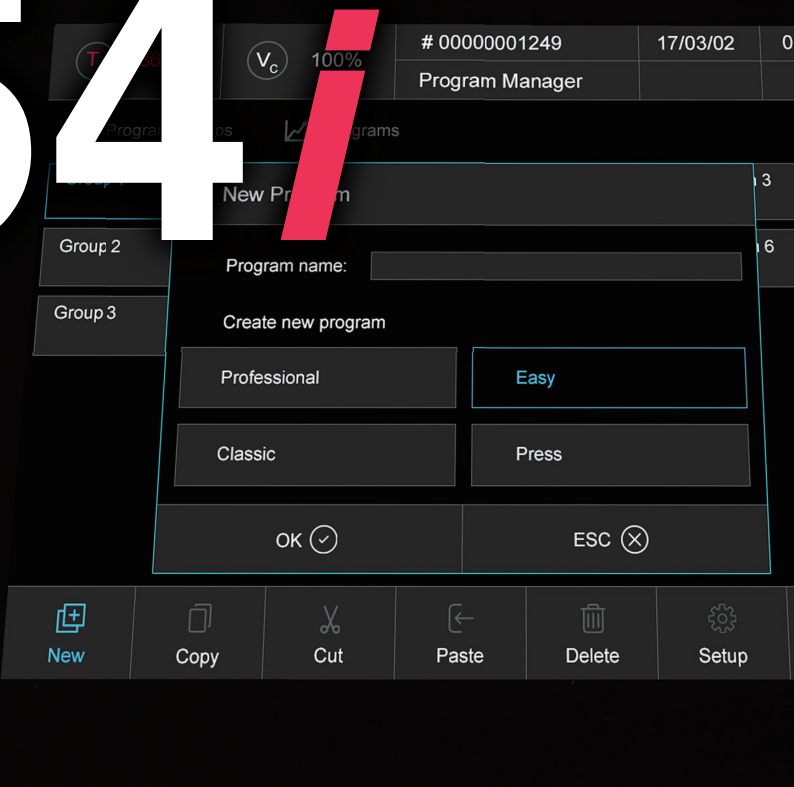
54*i*

T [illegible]

$V_c$ 100%

# 00000001249

17/03/02

0

Program Manager

Program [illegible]ps

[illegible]grams

Group 1

Group 2

Group 3

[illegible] 3

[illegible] 6

New Pro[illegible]m

Program name:

Create new program

Professional

Easy

Classic

Press

OK

ESC

New

Copy

Cut

Paste

Delete

Setup